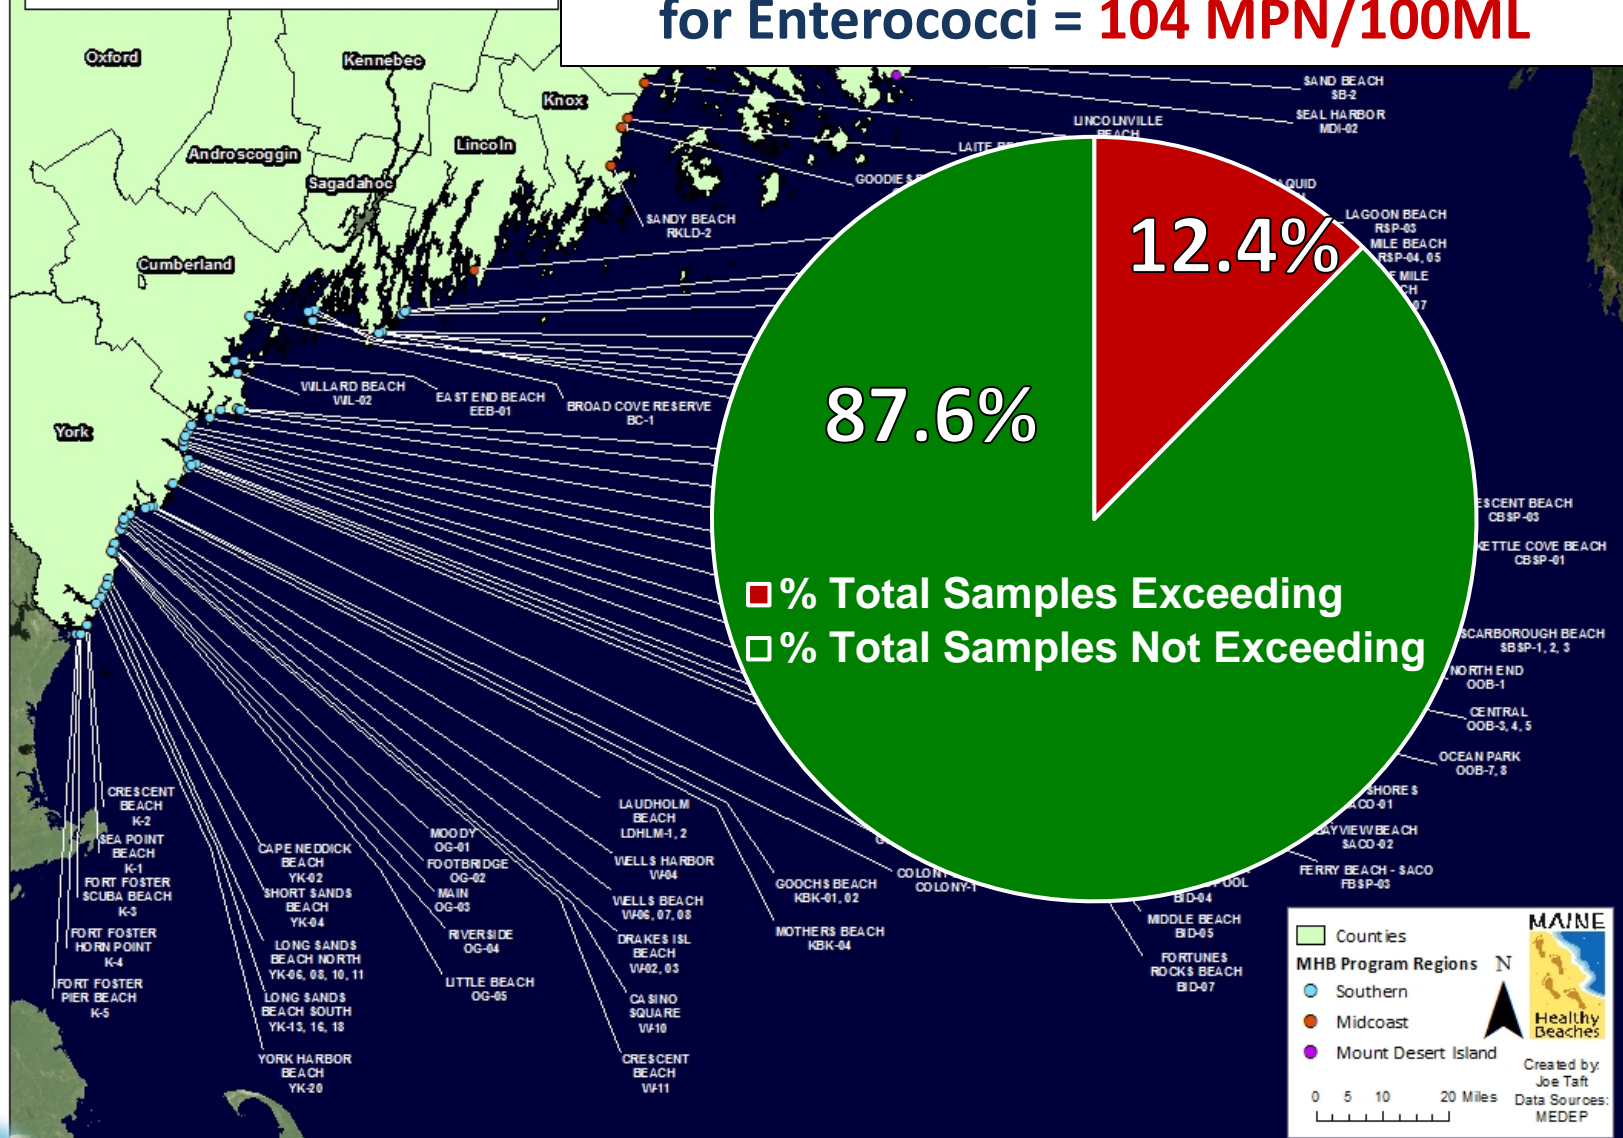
for Enterococci = 104 MPN/100ML

Oxford
Kennebec
Knox
Androscoggin
Lincoln
Sagadahoc
Cumberland
York

SAND BEACH SB-2
SEAL HARBOR MDI-02
LINCOLNVILLE BEACH
LAITE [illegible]
GOODIE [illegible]
SANDY BEACH RKLD-2
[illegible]QUID
LAGOON BEACH RSP-03
MILE BEACH RSP-04, 05
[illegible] MILE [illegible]CH
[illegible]07
WILLARD BEACH WIL-02
EAST END BEACH EEB-01
BROAD COVE RESERVE BC-1
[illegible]ESCENT BEACH CBSP-03
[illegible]ETTLE COVE BEACH CBSP-01
SCARBOROUGH BEACH SBSP-1, 2, 3
NORTH END OOB-1
CENTRAL OOB-3, 4, 5
OCEAN PARK OOB-7, 8
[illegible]SHORES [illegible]CO-01
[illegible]AYVIEW BEACH SACO-02
FERRY BEACH - SACO FBSP-03
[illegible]POOL
BID-04
MIDDLE BEACH BID-05
FORTUNES ROCKS BEACH BID-07
CRESCENT BEACH K-2
SEA POINT BEACH K-1
FORT FOSTER SCUBA BEACH K-3
FORT FOSTER HORN POINT K-4
FORT FOSTER PIER BEACH K-5
CAPE NEDDICK BEACH YK-02
SHORT SANDS BEACH YK-04
LONG SANDS BEACH NORTH YK-06, 08, 10, 11
LONG SANDS BEACH SOUTH YK-13, 16, 18
YORK HARBOR BEACH YK-20
MOODY OG-01
FOOTBRIDGE OG-02
MAIN OG-03
RIVERSIDE OG-04
LITTLE BEACH OG-05
LAUDHOLM BEACH LDHLM-1, 2
WELLS HARBOR W-04
WELLS BEACH W-06, 07, 08
DRAKES ISL BEACH W-02, 03
CASINO SQUARE W-10
CRESCENT BEACH W-11
GOOCHS BEACH KBK-01, 02
MOTHERS BEACH KBK-04
COLONY COLONY-1

12.4%
87.6%
% Total Samples Exceeding
% Total Samples Not Exceeding

Counties
MHB Program Regions
Southern
Midcoast
Mount Desert Island
N
0 5 10 20 Miles
MAINE
Healthy Beaches
Created by: Joe Taft
Data Sources: MEDEP